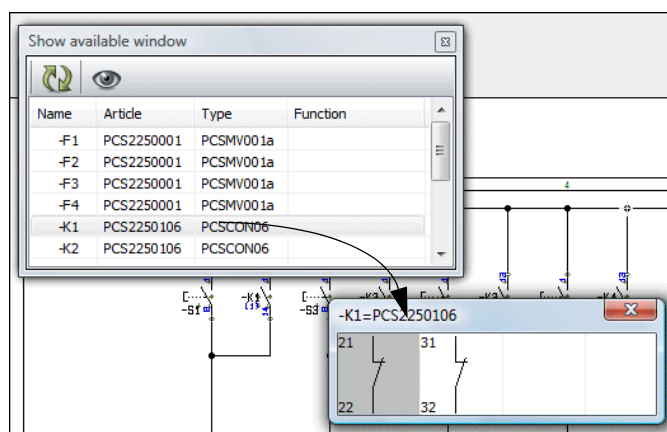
Show available window

| Name | Article | Type | Function |
|---|---|---|---|
| -F1 | PCS2250001 | PCSMV001a | |
| -F2 | PCS2250001 | PCSMV001a | |
| -F3 | PCS2250001 | PCSMV001a | |
| -F4 | PCS2250001 | PCSMV001a | |
| -K1 | PCS2250106 | PCSCON06 | |
| -K2 | PCS2250106 | PCSCON06 | |

4

-S1
-K1
-S3
-K3

-K1=PCS2250106

21
22
31
32